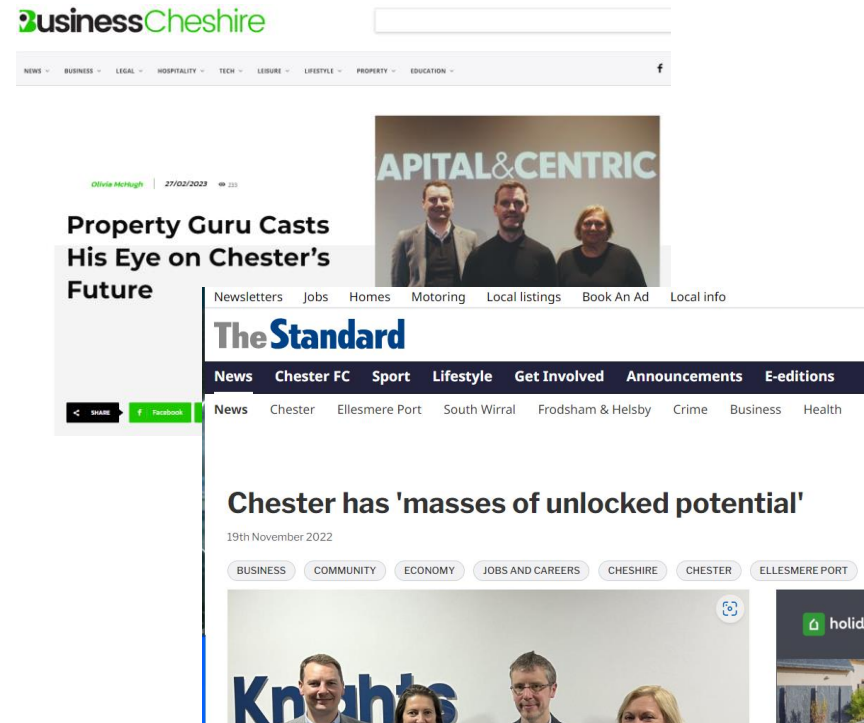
BusinessCheshire

NEWS BUSINESS LEGAL HOSPITALITY TECH LEISURE LIFESTYLE PROPERTY EDUCATION

Olivia McHugh | 27/02/2023 223

Property Guru Casts His Eye on Chester's Future

APITAL&CENTRIC

SHARE Facebook

Newsletters Jobs Homes Motoring Local listings Book An Ad Local info

The Standard

News Chester FC Sport Lifestyle Get Involved Announcements E-editions

News Chester Ellesmere Port South Wirral Frodsham & Helsby Crime Business Health

Chester has 'masses of unlocked potential'

19th November 2022

BUSINESS COMMUNITY ECONOMY JOBS AND CAREERS CHESHIRE CHESTER ELLESMERE PORT

Knights

holid